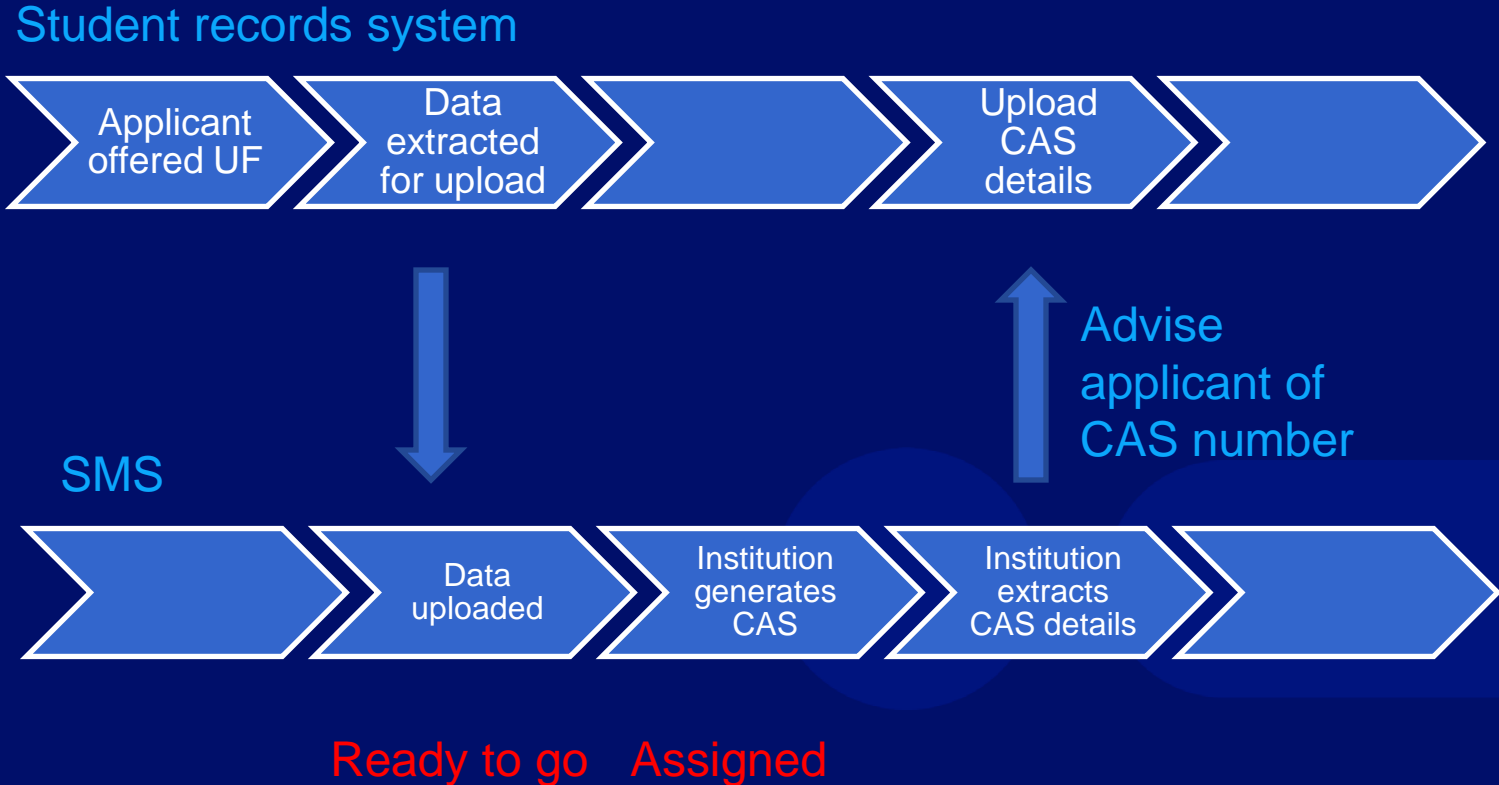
Student records system

Applicant offered UF

Data extracted for upload

Upload CAS details

Advise applicant of CAS number

SMS

Data uploaded

Institution generates CAS

Institution extracts CAS details

Ready to go Assigned